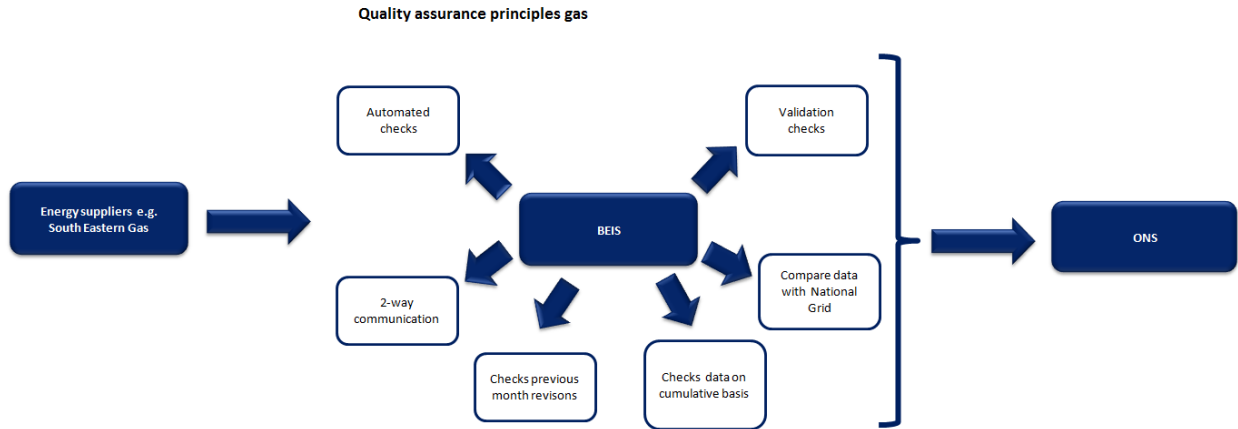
Quality assurance principles gas

Energy suppliers e.g. South Eastern Gas

Automated checks

BEIS

Validation checks

2-way communication

Checks previous month revisons

Checks data on cumulative basis

Compare data with National Grid

ONS